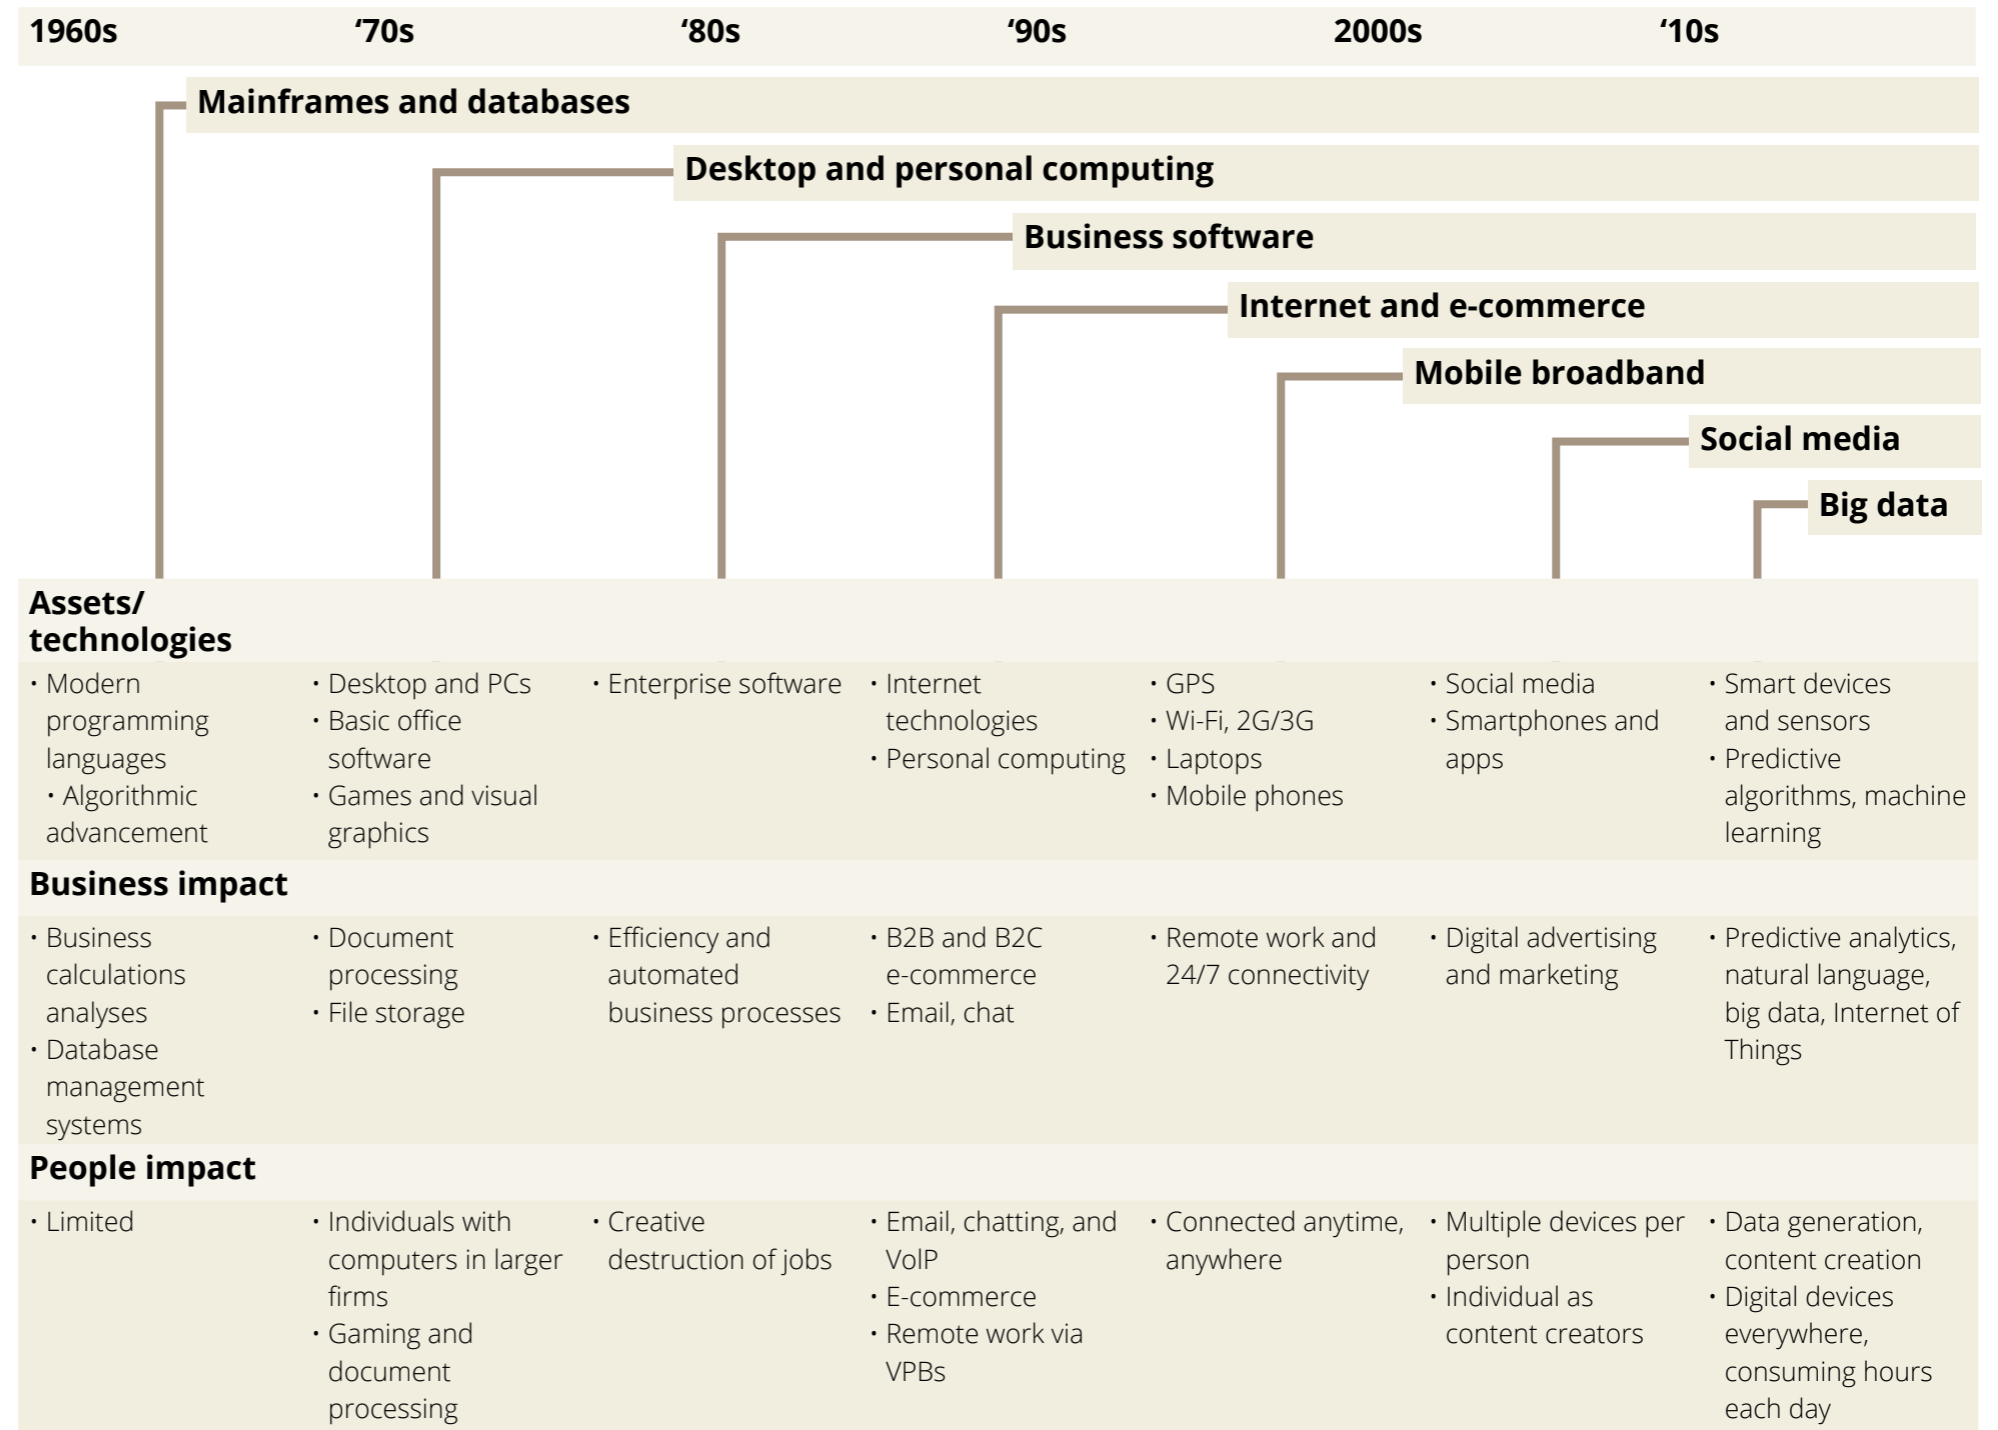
| 1960s | '70s | '80s | '90s | 2000s | '10s |
|---|---|---|---|---|---|

Mainframes and databases

Desktop and personal computing

Business software

Internet and e-commerce

Mobile broadband

Social media

Big data

**Assets/ technologies**

| 1960s | '70s | '80s | '90s | 2000s | '10s | |
|---|---|---|---|---|---|---|
| • Modern programming languages • Algorithmic advancement | • Desktop and PCs • Basic office software • Games and visual graphics | • Enterprise software | • Internet technologies • Personal computing | • GPS • Wi-Fi, 2G/3G • Laptops • Mobile phones | • Social media • Smartphones and apps | • Smart devices and sensors • Predictive algorithms, machine learning |

**Business impact**

| | | | | | | |
|---|---|---|---|---|---|---|
| • Business calculations analyses • Database management systems | • Document processing • File storage | • Efficiency and automated business processes | • B2B and B2C e-commerce • Email, chat | • Remote work and 24/7 connectivity | • Digital advertising and marketing | • Predictive analytics, natural language, big data, Internet of Things |

**People impact**

| | | | | | | |
|---|---|---|---|---|---|---|
| • Limited | • Individuals with computers in larger firms • Gaming and document processing | • Creative destruction of jobs | • Email, chatting, and VoIP • E-commerce • Remote work via VPBs | • Connected anytime, anywhere | • Multiple devices per person • Individual as content creators | • Data generation, content creation • Digital devices everywhere, consuming hours each day |